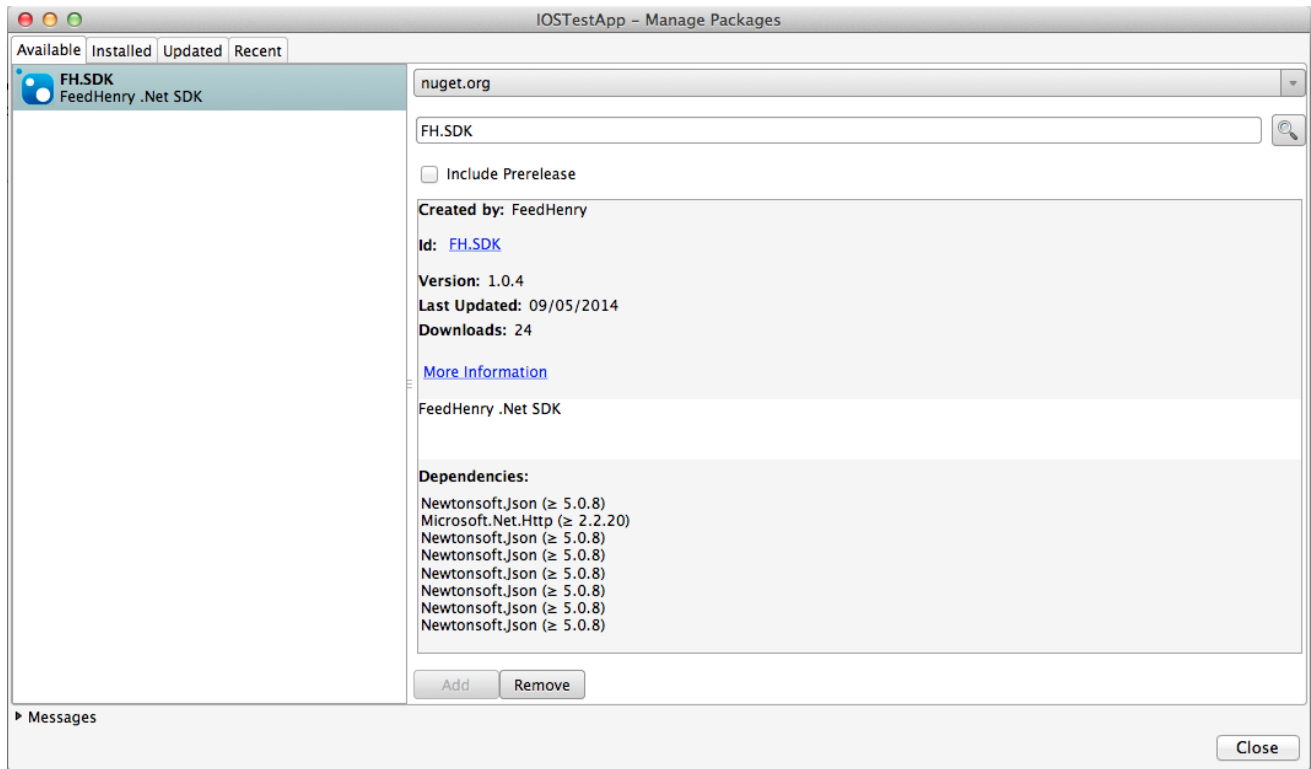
IOSTestApp – Manage Packages

Available Installed Updated Recent

FH.SDK
FeedHenry .Net SDK

nuget.org

FH.SDK

Include Prerelease

Created by: FeedHenry

Id: FH.SDK

Version: 1.0.4
Last Updated: 09/05/2014
Downloads: 24

More Information

FeedHenry .Net SDK

Dependencies:

Newtonsoft.Json (≥ 5.0.8)
Microsoft.Net.Http (≥ 2.2.20)
Newtonsoft.Json (≥ 5.0.8)
Newtonsoft.Json (≥ 5.0.8)
Newtonsoft.Json (≥ 5.0.8)
Newtonsoft.Json (≥ 5.0.8)
Newtonsoft.Json (≥ 5.0.8)
Newtonsoft.Json (≥ 5.0.8)

Add Remove

Messages

Close